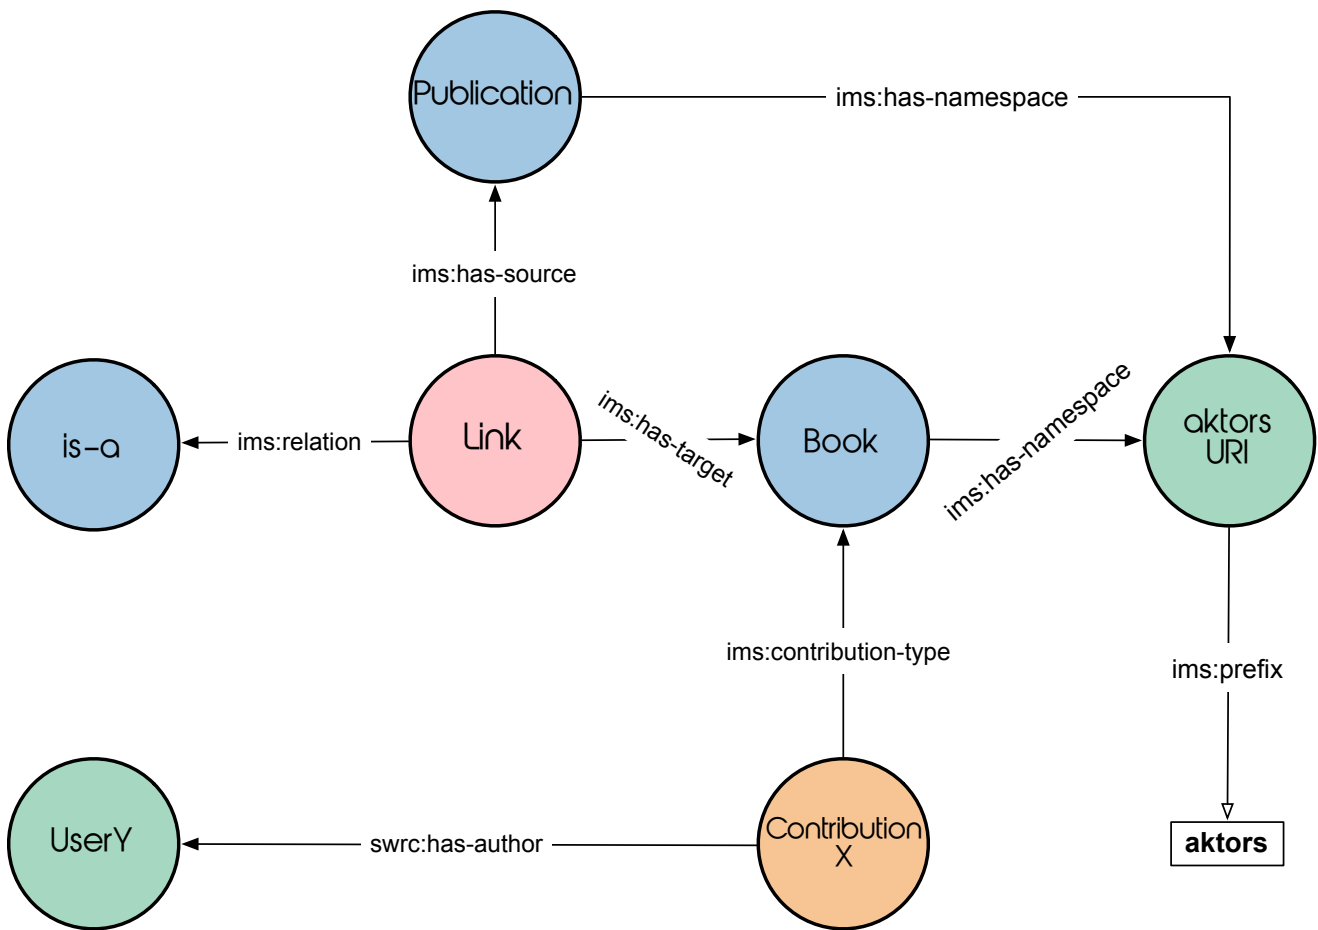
Publication

ims:has-namespace

ims:has-source

is-a

ims:relation

Link

ims:has-target

Book

ims:has-namespace

aktors URI

ims:contribution-type

ims:prefix

UserY

swrc:has-author

Contribution X

aktors